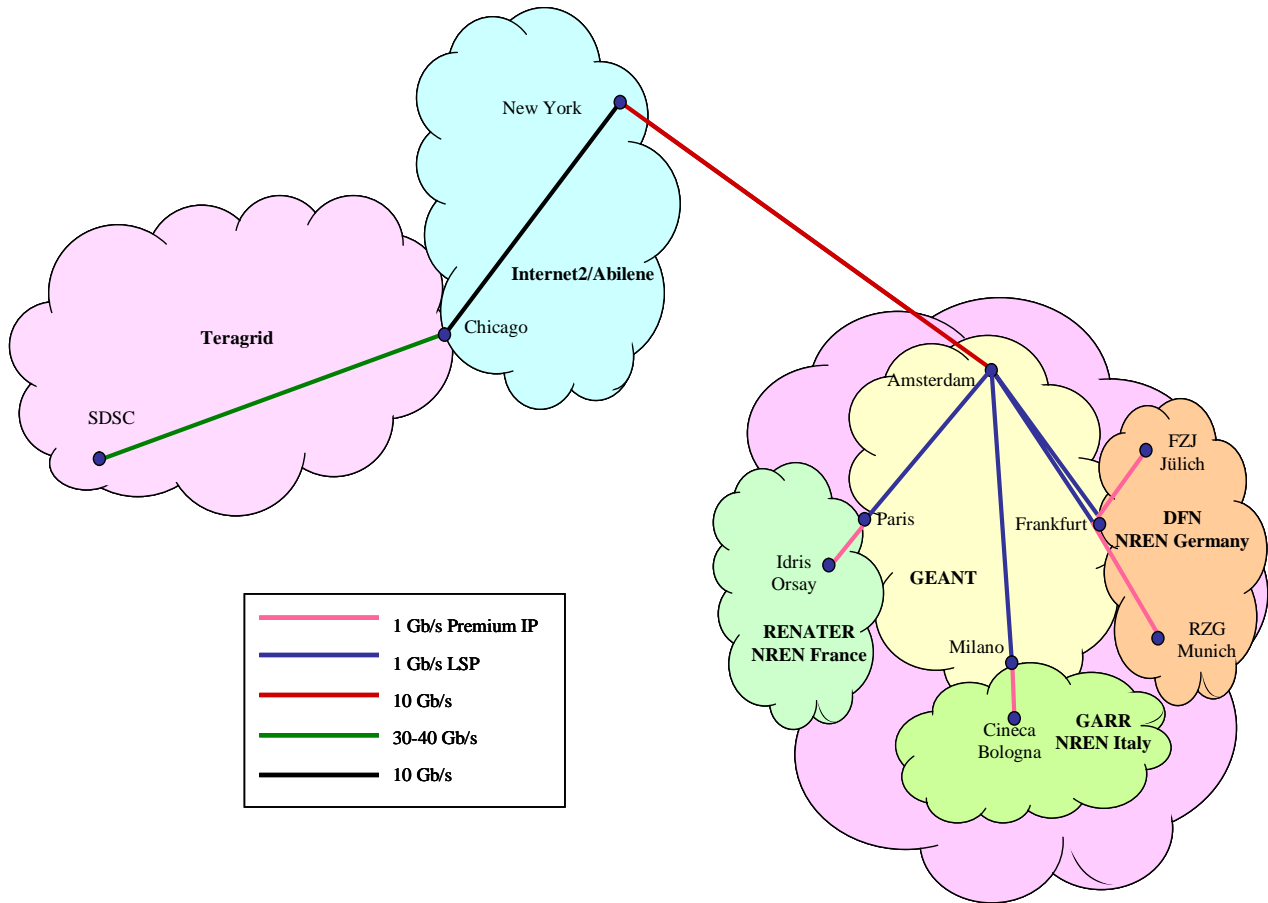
New York

Internet2/Abilene

Teragrid

Chicago

SDSC

Amsterdam

FZJ
Jülich

Paris

Frankfurt

DFN
NREN Germany

Idris
Orsay

GEANT

RENATER
NREN France

Milano

RZG
Munich

Cineca
Bologna

GARR
NREN Italy

1 Gb/s Premium IP
1 Gb/s LSP
10 Gb/s
30-40 Gb/s
10 Gb/s